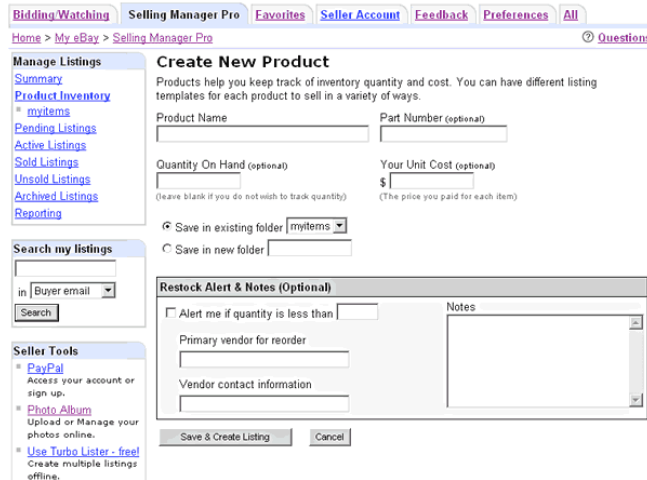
Bidding/Watching | Selling Manager Pro | Favorites | Seller Account | Feedback | Preferences | All

Home > My eBay > Selling Manager Pro

Questions

Manage Listings
Summary
Product Inventory
myitems
Pending Listings
Active Listings
Sold Listings
Unsold Listings
Archived Listings
Reporting

Search my listings
in Buyer email
Search

Seller Tools
PayPal
Access your account or sign up.
Photo Album
Upload or Manage your photos online.
Use Turbo Lister - free!
Create multiple listings offline.

Create New Product

Products help you keep track of inventory quantity and cost. You can have different listing templates for each product to sell in a variety of ways.

Product Name

Part Number (optional)

Quantity On Hand (optional)
(leave blank if you do not wish to track quantity)

Your Unit Cost (optional)
$
(The price you paid for each item)

Save in existing folder myitems

Save in new folder

Restock Alert & Notes (Optional)

Alert me if quantity is less than

Primary vendor for reorder

Vendor contact information

Notes

Save & Create Listing

Cancel